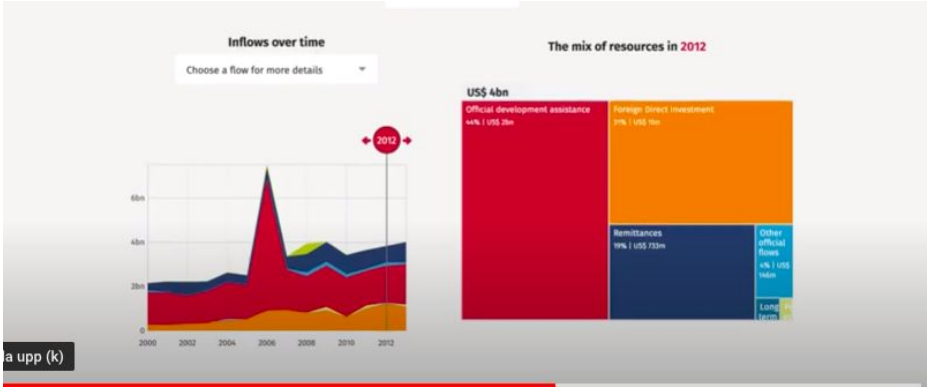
Inflows over time

Choose a flow for more details

2012

6bn
4bn
2bn
0

2000 2002 2004 2006 2008 2010 2012

The mix of resources in 2012

US$ 4bn

Official development assistance
44% | US$ 2bn

Foreign Direct Investment
31% | US$ 1bn

Remittances
19% | US$ 733m

Other official flows
4% | US$ 146m

Long term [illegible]

a upp (k)